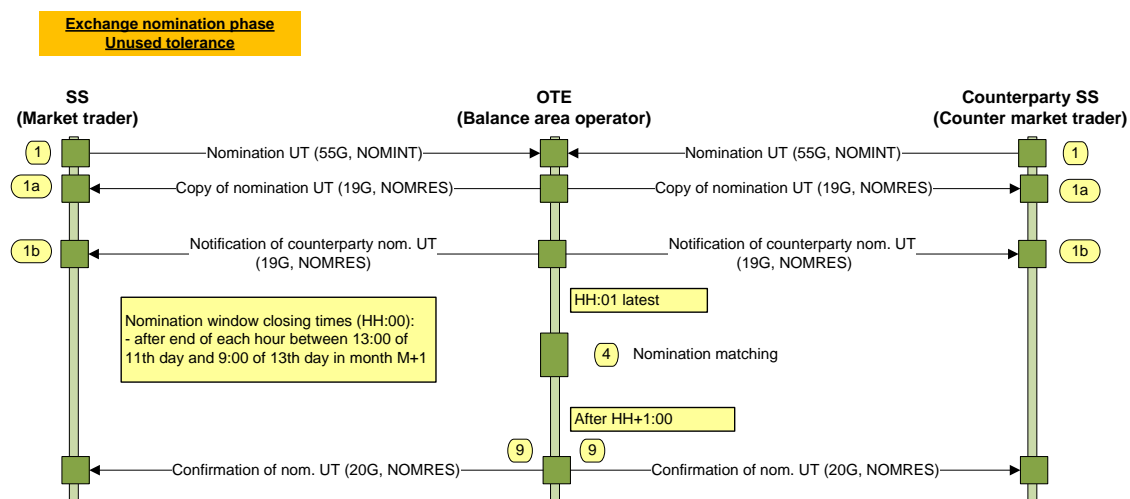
Exchange nomination phase
Unused tolerance

SS
(Market trader)

OTE
(Balance area operator)

Counterparty SS
(Counter market trader)

1
Nomination UT (55G, NOMINT)
Nomination UT (55G, NOMINT)
1

1a
Copy of nomination UT (19G, NOMRES)
Copy of nomination UT (19G, NOMRES)
1a

1b
Notification of counterparty nom. UT (19G, NOMRES)
Notification of counterparty nom. UT (19G, NOMRES)
1b

HH:01 latest

Nomination window closing times (HH:00):
- after end of each hour between 13:00 of 11th day and 9:00 of 13th day in month M+1

4
Nomination matching

After HH+1:00

9
9
Confirmation of nom. UT (20G, NOMRES)
Confirmation of nom. UT (20G, NOMRES)